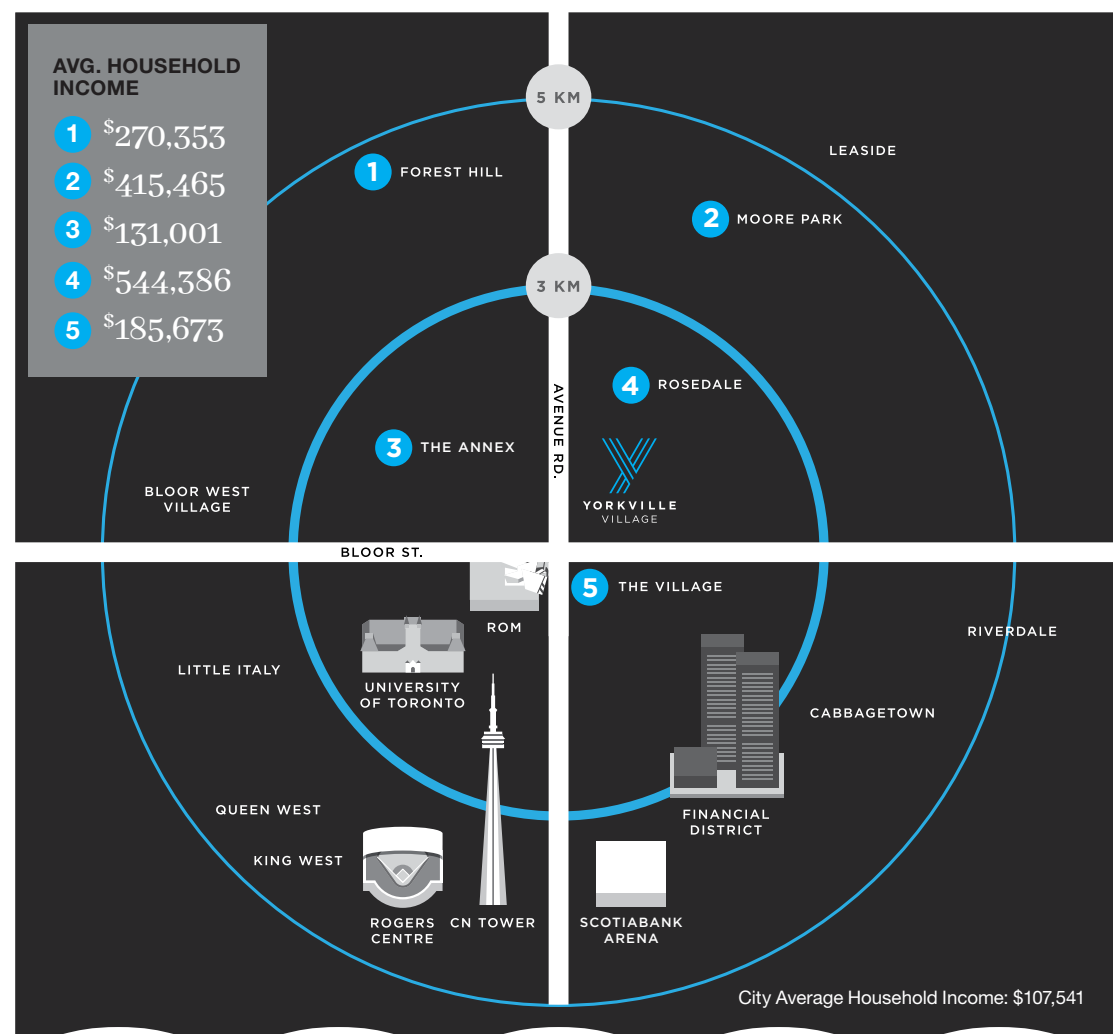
AVG. HOUSEHOLD INCOME

1 $^{\$}270,353$

2 $^{\$}415,465$

3 $^{\$}131,001$

4 $^{\$}544,386$

5 $^{\$}185,673$

5 KM

LEASIDE

1 FOREST HILL

2 MOORE PARK

3 KM

AVENUE RD.

4 ROSEDALE

3 THE ANNEX

BLOOR WEST VILLAGE

YORKVILLE VILLAGE

BLOOR ST.

5 THE VILLAGE

ROM

RIVERDALE

LITTLE ITALY

UNIVERSITY OF TORONTO

CABBAGETOWN

QUEEN WEST

FINANCIAL DISTRICT

KING WEST

ROGERS CENTRE

CN TOWER

SCOTIABANK ARENA

City Average Household Income: $107,541